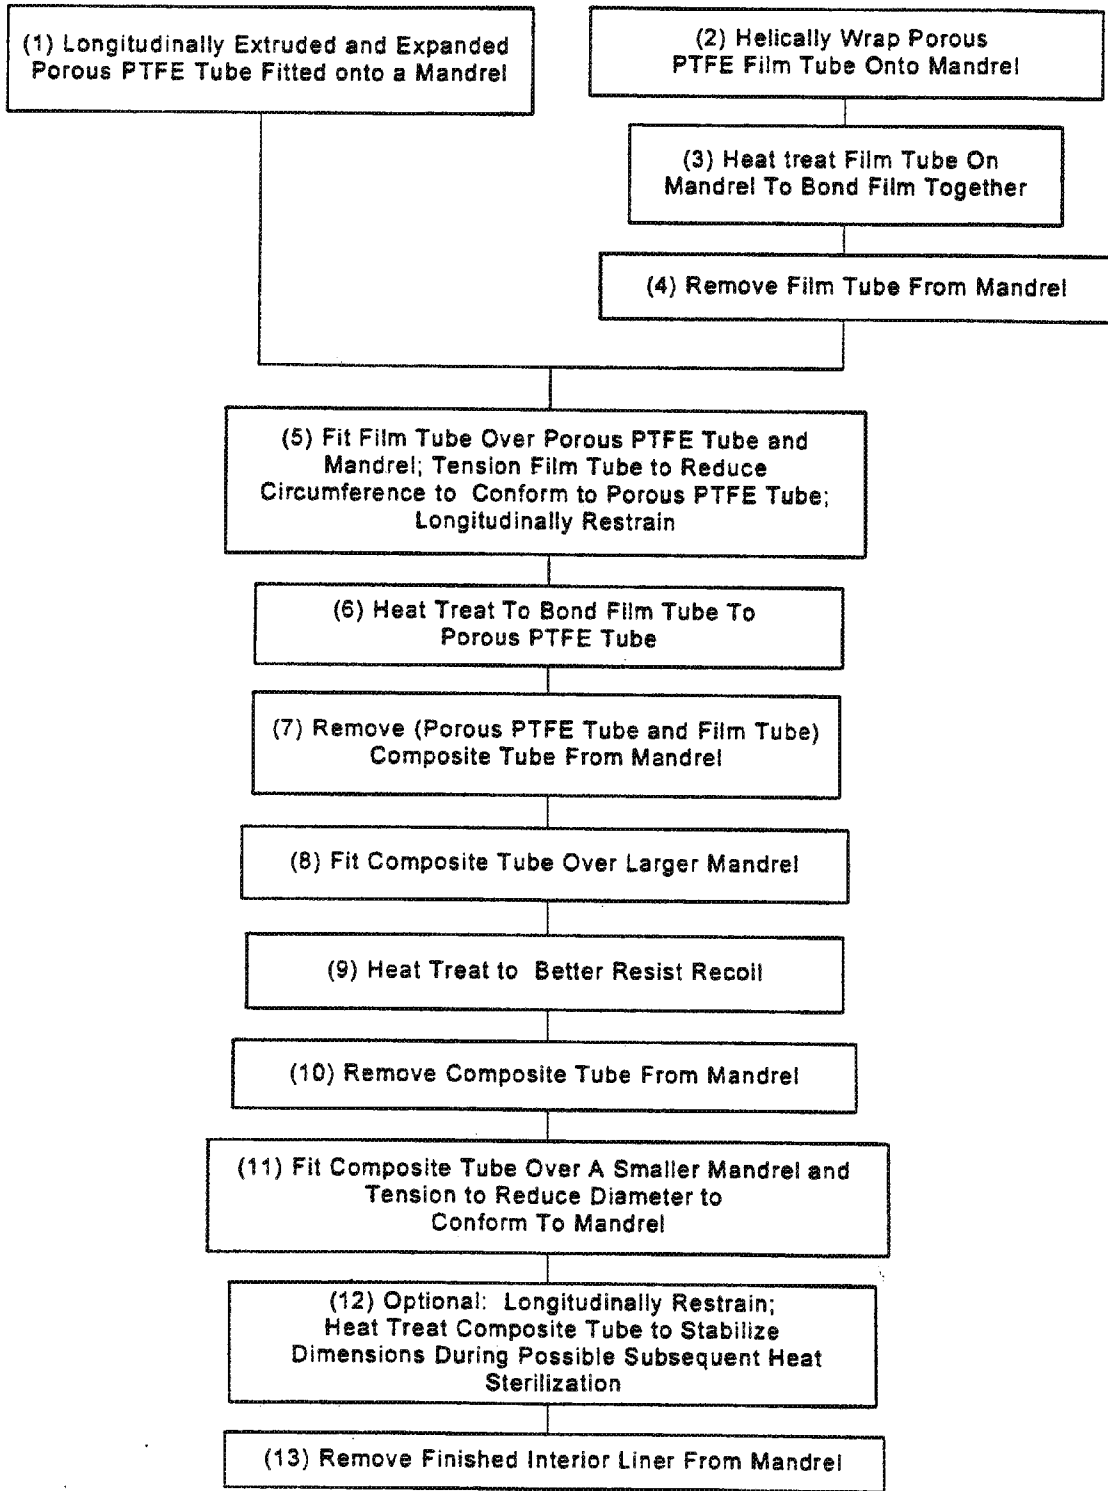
(1) Longitudinally Extruded and Expanded Porous PTFE Tube Fitted onto a Mandrel

(2) Helically Wrap Porous PTFE Film Tube Onto Mandrel

(3) Heat treat Film Tube On Mandrel To Bond Film Together

(4) Remove Film Tube From Mandrel

(5) Fit Film Tube Over Porous PTFE Tube and Mandrel; Tension Film Tube to Reduce Circumference to Conform to Porous PTFE Tube; Longitudinally Restrain

(6) Heat Treat To Bond Film Tube To Porous PTFE Tube

(7) Remove (Porous PTFE Tube and Film Tube) Composite Tube From Mandrel

(8) Fit Composite Tube Over Larger Mandrel

(9) Heat Treat to Better Resist Recoil

(10) Remove Composite Tube From Mandrel

(11) Fit Composite Tube Over A Smaller Mandrel and Tension to Reduce Diameter to Conform To Mandrel

(12) Optional: Longitudinally Restrain; Heat Treat Composite Tube to Stabilize Dimensions During Possible Subsequent Heat Sterilization

(13) Remove Finished Interior Liner From Mandrel